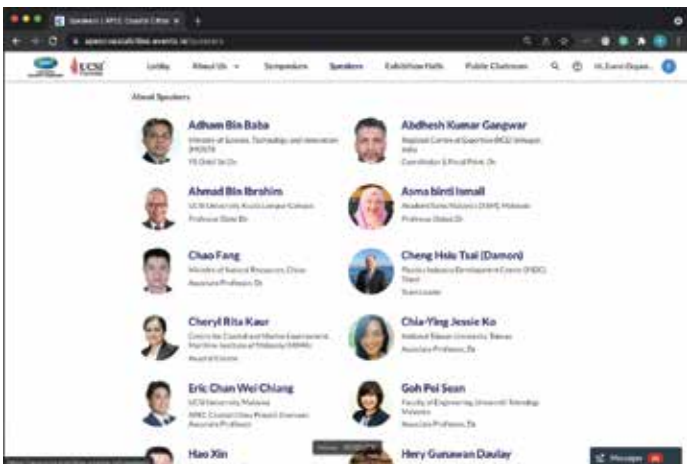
Speakers | APEC Coastal Cities

Lobby About Us Symposium Speakers Exhibition Halls Public Chatroom

About Speakers

Adham Bin Baba
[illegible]

Abdhesh Kumar Gangwar
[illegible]

Ahmad Bin Ibrahim
UCSI University, Kuala Lumpur Campus
Professor Dato' Ir.

Asma binti Ismail
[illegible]

Chao Fang
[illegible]

Cheng Hsiu Tsai (Damon)
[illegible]

Cheryl Rita Kaur
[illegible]

Chia-Ying Jessie Ko
National Taiwan University, Taiwan
Associate Professor, Dr.

Eric Chan Wei Chiang
UCSI University, Malaysia
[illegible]

Goh Pei Sean
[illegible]
Associate Professor, Dr.

Hao Xin

Hery Gunawan Daulay

Messages